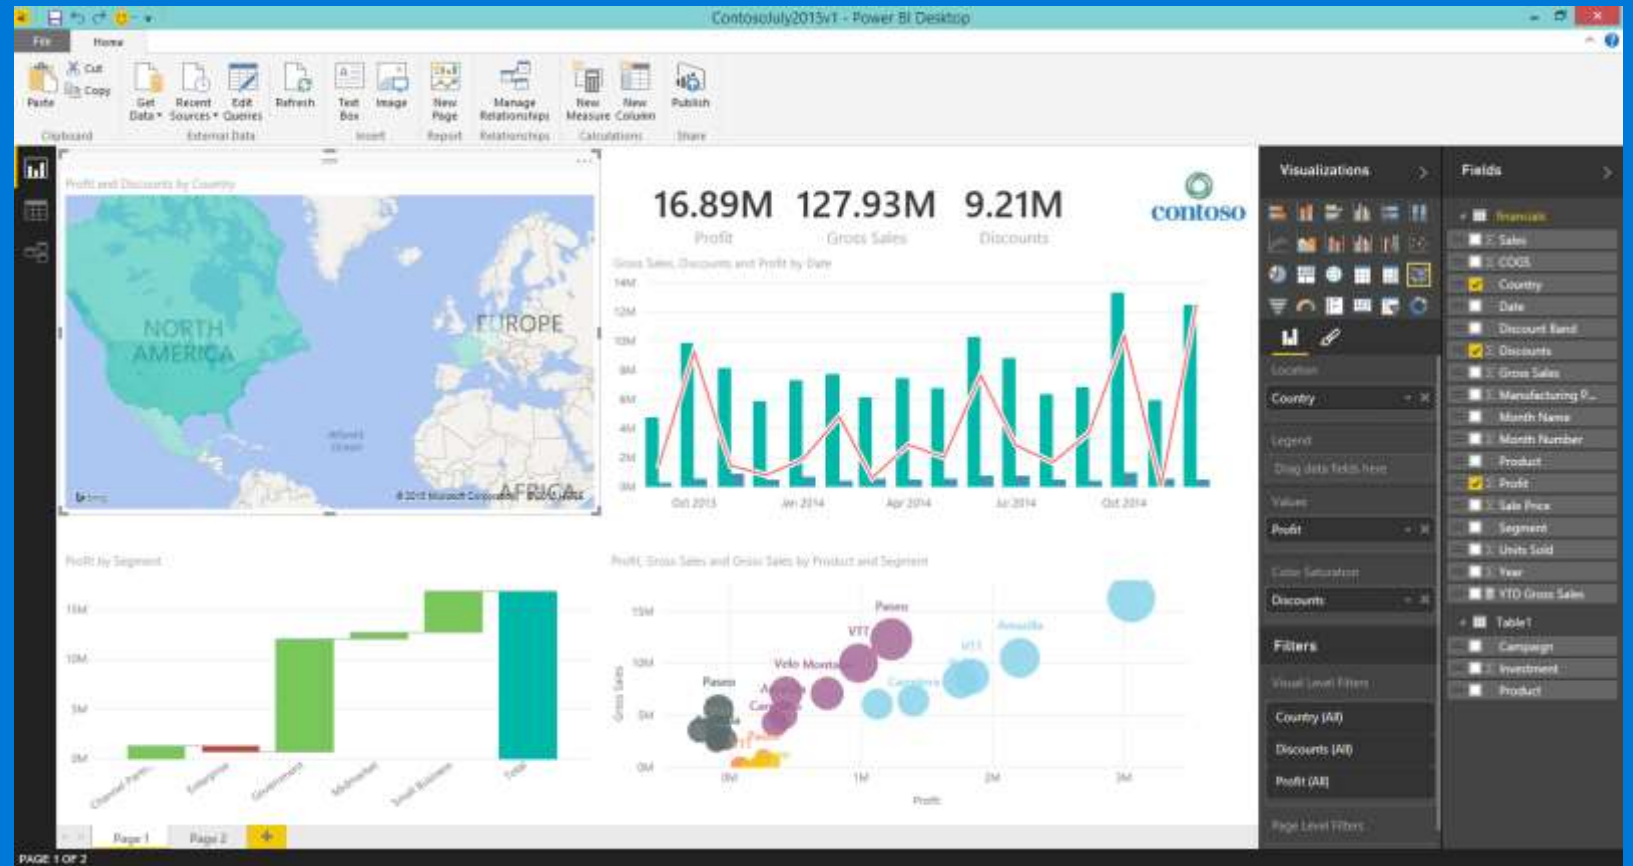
ContosoJuly2015v1 - Power BI Desktop

File
Home

Paste
Cut
Copy
Clipboard

Get Data
Recent Sources
Edit Queries
External Data

Refresh

Text Box
Image
Insert

New Page
Report

Manage Relationships
Relationships

New Measure
New Column
Calculations

Publish
Share

Profit and Discounts by Country

NORTH AMERICA
EUROPE
AFRICA
Atlantic Ocean
bing
© 2015 Microsoft Corporation

16.89M
Profit
127.93M
Gross Sales
9.21M
Discounts

contoso

Gross Sales, Discounts and Profit by Date

14M
12M
10M
8M
6M
4M
2M
0M
Oct 2013
Jan 2014
Apr 2014
Jul 2014
Oct 2014

Profit by Segment

15M
10M
5M
0M
Channel Partn...
Enterprise
Government
Midmarket
Small Business
Total

Profit, Gross Sales and Gross Sales by Product and Segment

15M
10M
5M
0M
Gross Sales
0M
1M
2M
3M
Profit
Paseo
VTT
Velo
Montana
Amarilla
Paseo
Carretera
VTT

Visualizations

Location
Country
Legend
Drag data fields here
Values
Profit
Color Saturation
Discounts

Filters
Visual Level Filters
Country (All)
Discounts (All)
Profit (All)
Page Level Filters

Fields
financials
Sales
COGS
Country
Date
Discount Band
Discounts
Gross Sales
Manufacturing P...
Month Name
Month Number
Product
Profit
Sale Price
Segment
Units Sold
Year
YTD Gross Sales
Table1
Campaign
Investment
Product

Page 1
Page 2
+

PAGE 1 OF 2